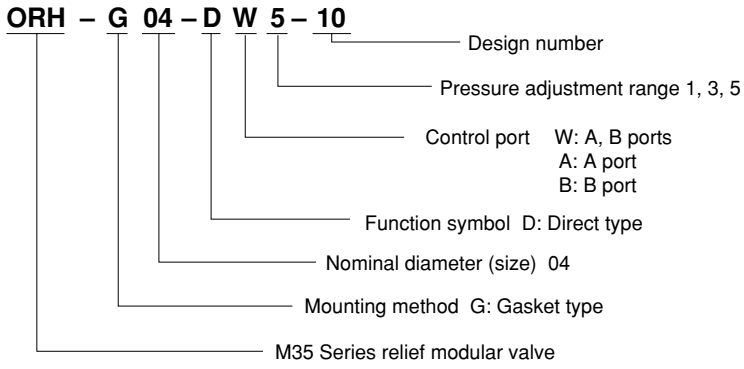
ORH – G 04 – D W 5 – 10

Design number

Pressure adjustment range 1, 3, 5

Control port W: A, B ports
A: A port
B: B port

Function symbol D: Direct type

Nominal diameter (size) 04

Mounting method G: Gasket type

M35 Series relief modular valve